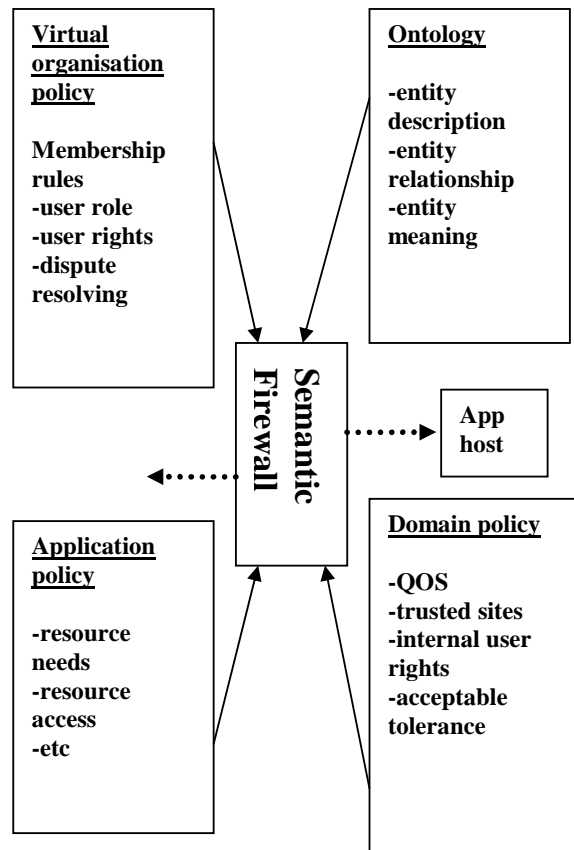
Virtual organisation policy

Membership rules
-user role
-user rights
-dispute resolving

Ontology

-entity description
-entity relationship
-entity meaning

Semantic Firewall

App host

Application policy

-resource needs
-resource access
-etc

Domain policy

-QOS
-trusted sites
-internal user rights
-acceptable tolerance